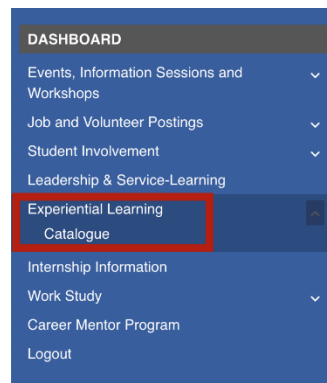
DASHBOARD

Events, Information Sessions and Workshops

Job and Volunteer Postings

Student Involvement

Leadership & Service-Learning

Experiential Learning

Catalogue

Internship Information

Work Study

Career Mentor Program

Logout